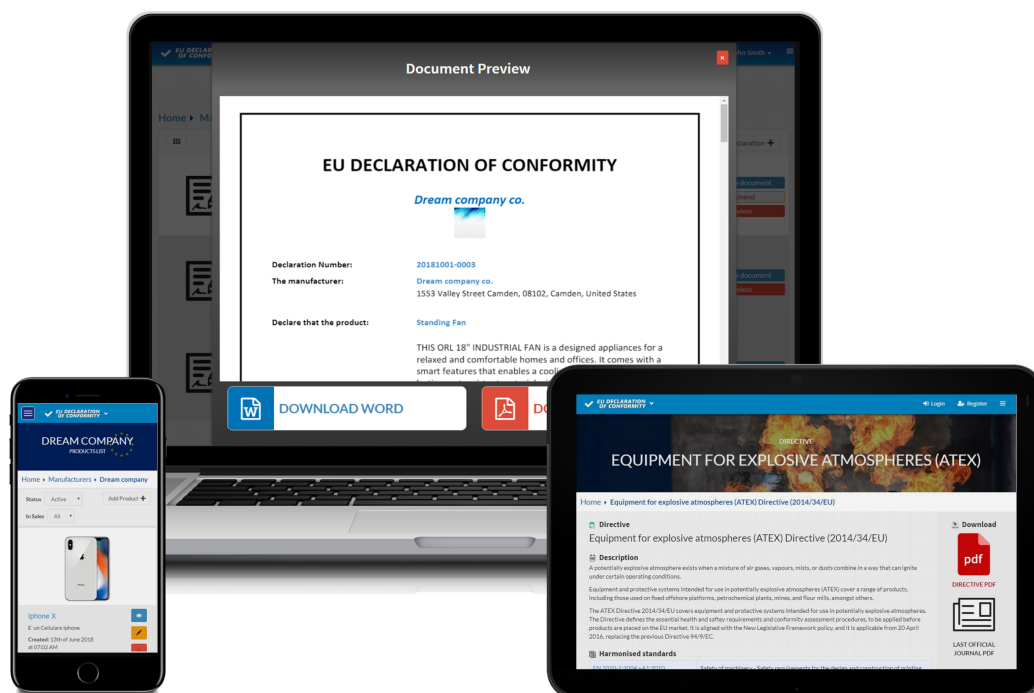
EU DECLARATION OF CONFORMITY

hn Smith

Home ▸ Ma

claration +

document

ument

elete

document

elete

Document Preview

EU DECLARATION OF CONFORMITY

Dream company co.

Declaration Number: 20181001-0003

The manufacturer: Dream company co.
1553 Valley Street Camden, 08102, Camden, United States

Declare that the product: Standing Fan

THIS ORL 18" INDUSTRIAL FAN is a designed appliances for a relaxed and comfortable homes and offices. It comes with a smart features that enables a cooli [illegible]

DOWNLOAD WORD

DO

EU DECLARATION OF CONFORMITY

DREAM COMPANY
PRODUCTS LIST

Home ▸ Manufacturers ▸ Dream company

Status Active

Add Product +

In Sales All

Iphone X

E' un Cellulare Iphone

Created: 13th of June 2018 at 07:02 AM

EU DECLARATION OF CONFORMITY

Login

Register

DIRECTIVE

EQUIPMENT FOR EXPLOSIVE ATMOSPHERES (ATEX)

Home ▸ Equipment for explosive atmospheres (ATEX) Directive (2014/34/EU)

Directive

Equipment for explosive atmospheres (ATEX) Directive (2014/34/EU)

Description

A potentially explosive atmosphere exists when a mixture of air gases, vapours, mists, or dusts combine in a way that can ignite under certain operating conditions.

Equipment and protective systems intended for use in potentially explosive atmospheres (ATEX) cover a range of products, including those used on fixed offshore platforms, petrochemical plants, mines, and flour mills, amongst others.

The ATEX Directive 2014/34/EU covers equipment and protective systems intended for use in potentially explosive atmospheres. The Directive defines the essential health and saftey requirements and conformity assessment procedures, to be applied before products are placed on the EU market. It is aligned with the New Legislative Framework policy, and it is applicable from 20 April 2016, replacing the previous Directive 94/9/EC.

Harmonised standards

EN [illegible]

Safety of machinery - Safety requirements for the design and construction of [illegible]

Download

pdf

DIRECTIVE PDF

LAST OFFICIAL JOURNAL PDF